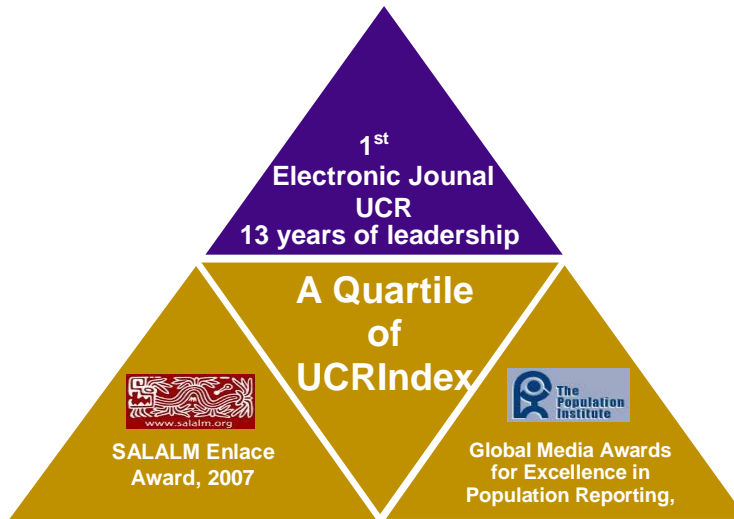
1$^{st}$
Electronic Jounal
UCR
13 years of leadership

A Quartile of UCRIndex

www.salalm.org

SALALM Enlace Award, 2007

The Population Institute

Global Media Awards for Excellence in Population Reporting,